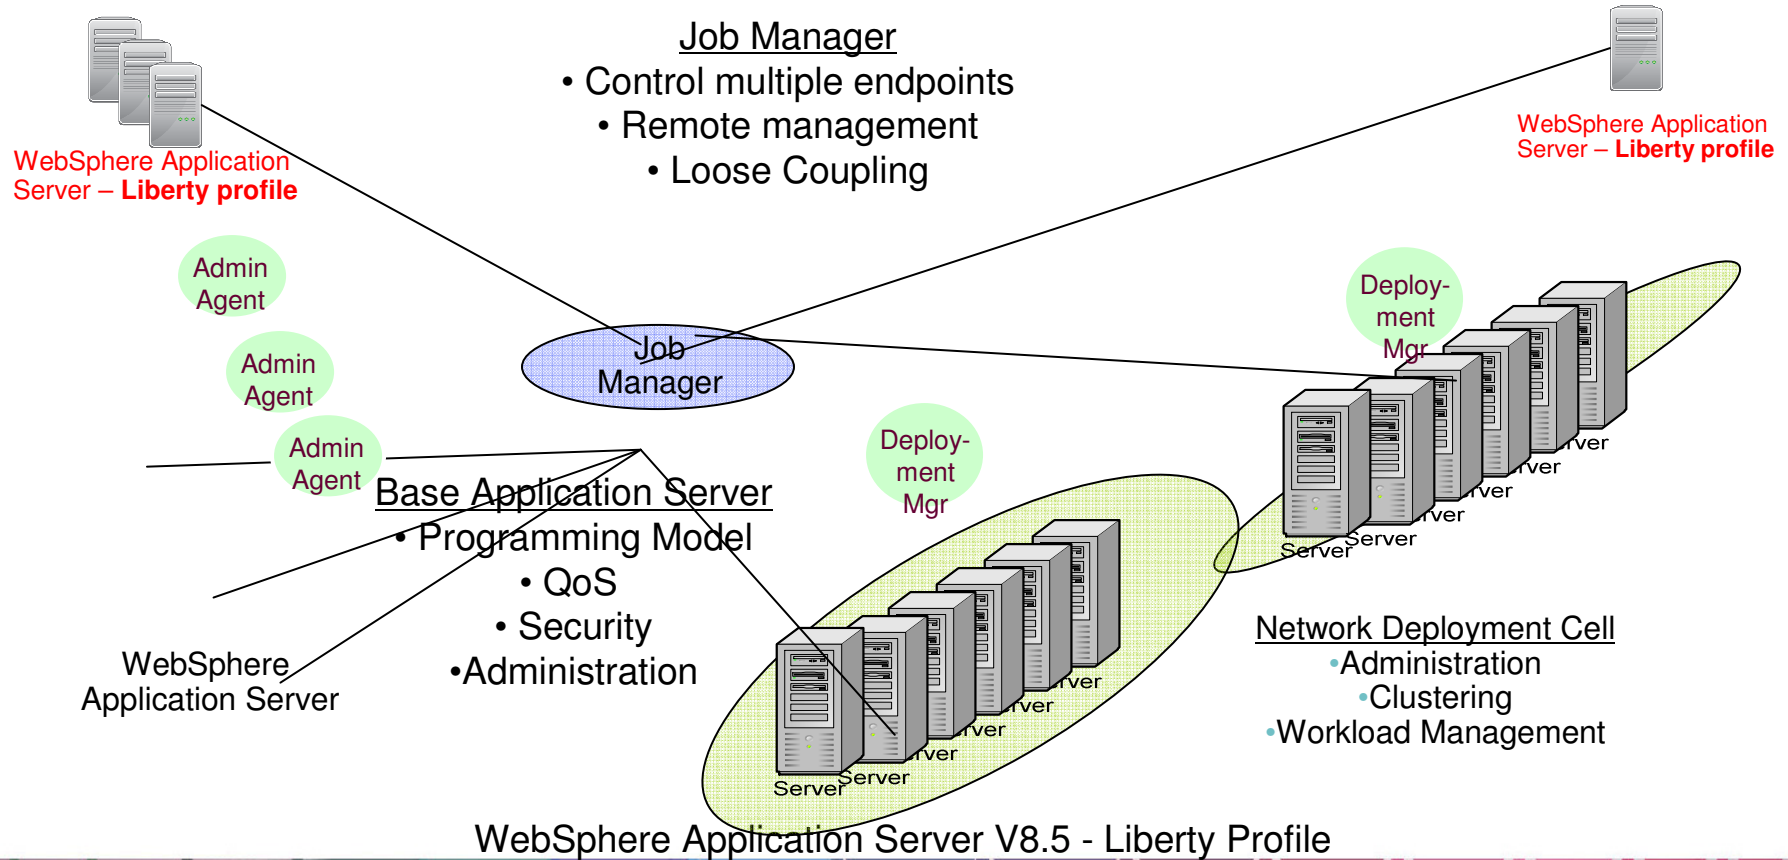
Job Manager
• Control multiple endpoints
• Remote management
• Loose Coupling

WebSphere Application Server – **Liberty profile**

WebSphere Application Server – **Liberty profile**

Admin Agent

Admin Agent

Admin Agent

Job Manager

Deploy-ment Mgr

Deploy-ment Mgr

Base Application Server
• Programming Model
• QoS
• Security
•Administration

WebSphere Application Server

rver
rver
rver
rver
Server
Server

rver
rver
rver
rver
Server
Server

Network Deployment Cell
•Administration
•Clustering
•Workload Management

WebSphere Application Server V8.5 - Liberty Profile